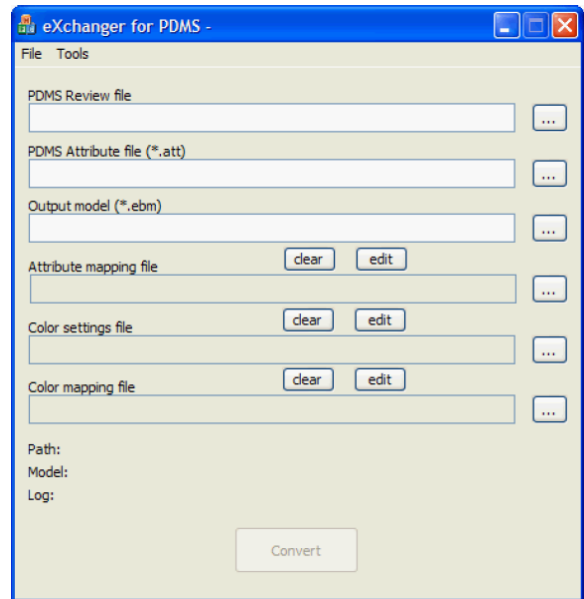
eXchanger for PDMS -

File Tools

PDMS Review file

...

PDMS Attribute file (*.att)

...

Output model (*.ebm)

...

clear edit

Attribute mapping file

...

clear edit

Color settings file

...

clear edit

Color mapping file

...

Path:

Model:

Log:

Convert